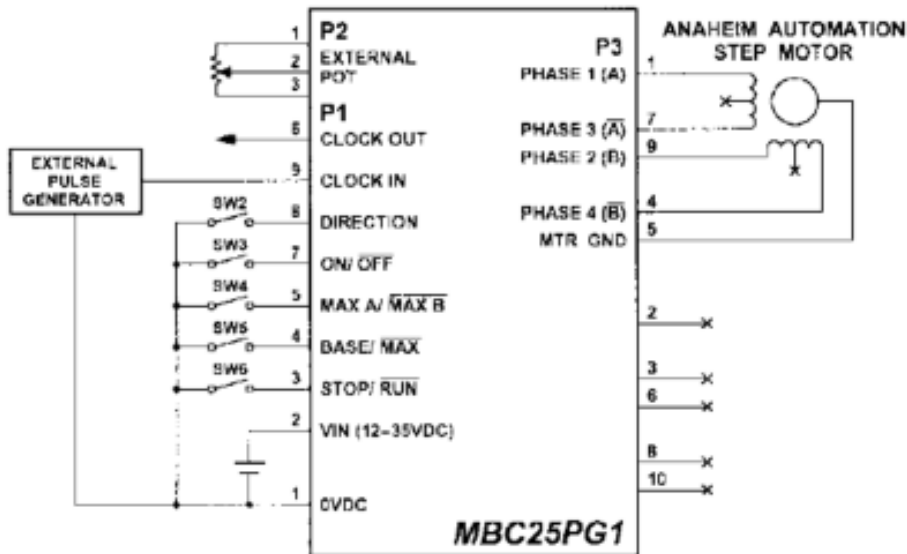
ANAHEIM AUTOMATION
STEP MOTOR

EXTERNAL PULSE GENERATOR

SW2
SW3
SW4
SW5
SW6

1
2
3
6
9
8
7
5
4
3
2
1

P2
EXTERNAL POT
P1
CLOCK OUT
CLOCK IN
DIRECTION
ON/ $\overline{OFF}$
MAX A/ $\overline{MAX B}$
BASE/ $\overline{MAX}$
STOP/ $\overline{RUN}$
VIN (12-35VDC)
0VDC

P3
PHASE 1 (A)
PHASE 3 ($\overline{A}$)
PHASE 2 (B)
PHASE 4 ($\overline{B}$)
MTR GND

1
7
9
4
5
2
3
6
8
10

MBC25PG1